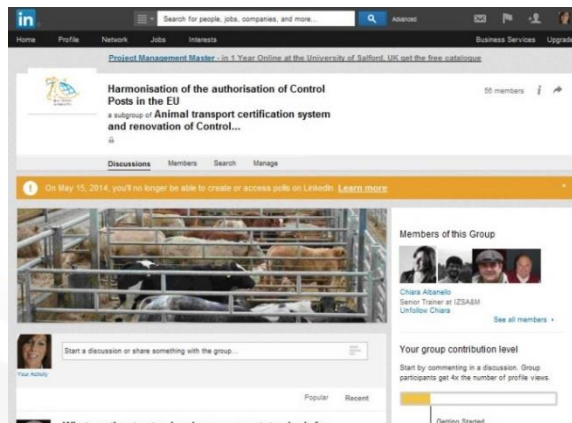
in

Search for people, jobs, companies, and more...

Advanced

Home Profile Network Jobs Interests

Business Services Upgrade

Project Management Master - in 1 Year Online at the University of Salford, UK get the free catalogue

Harmonisation of the authorisation of Control Posts in the EU

55 members

a subgroup of Animal transport certification system and renovation of Control...

Discussions Members Search Manage

On May 15, 2014, you'll no longer be able to create or access polls on LinkedIn. Learn more

Members of this Group

Chiara Albanello
Senior Trainer at IZSA&M
Unfollow Chiara

See all members ›

Start a discussion or share something with the group...

Your Activity

Your group contribution level

Start by commenting in a discussion. Group participants get 4x the number of profile views.

Popular Recent

Getting Started

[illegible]